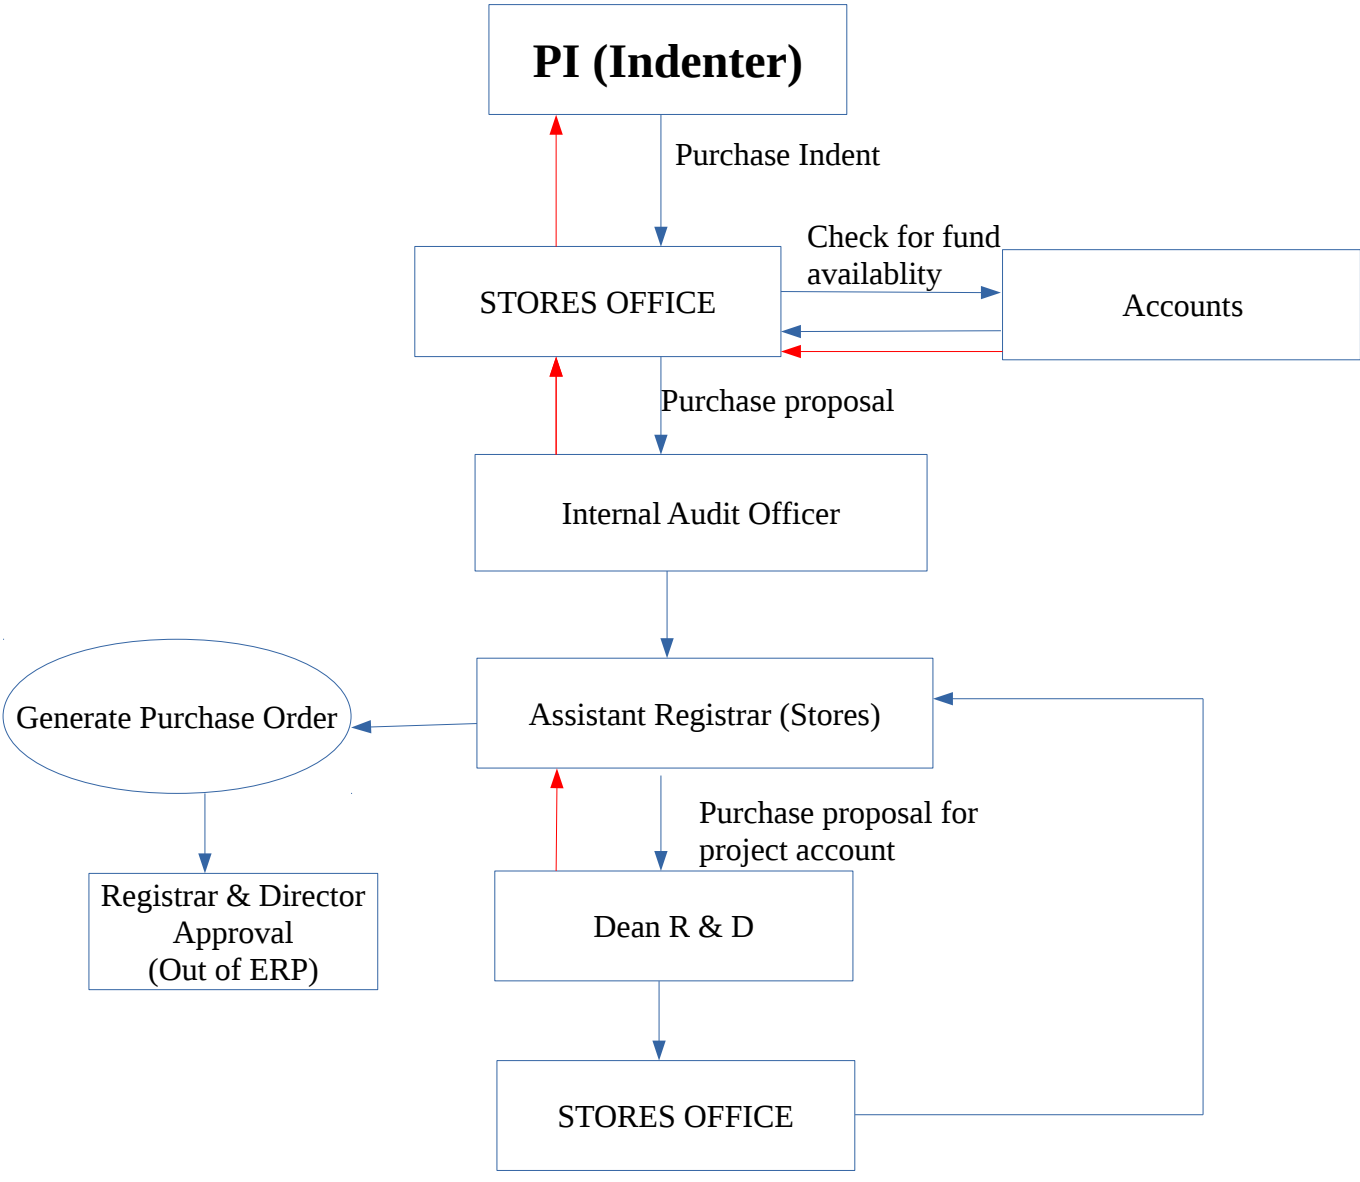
PI (Indenter)

Purchase Indent

STORES OFFICE

Check for fund availablity

Accounts

Purchase proposal

Internal Audit Officer

Generate Purchase Order

Assistant Registrar (Stores)

Purchase proposal for project account

Registrar & Director Approval (Out of ERP)

Dean R & D

STORES OFFICE